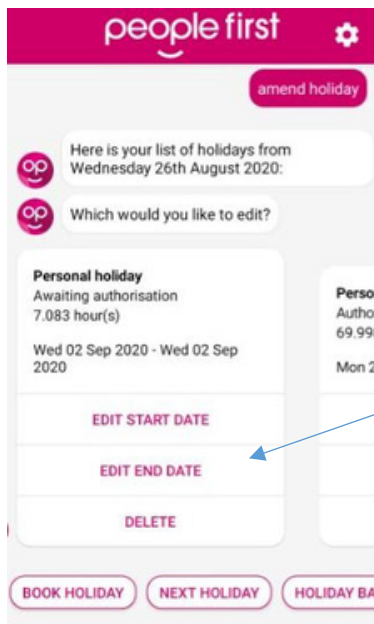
people first

amend holiday

Here is your list of holidays from Wednesday 26th August 2020:

Which would you like to edit?

Personal holiday
Awaiting authorisation
7.083 hour(s)

Wed 02 Sep 2020 - Wed 02 Sep 2020

EDIT START DATE

EDIT END DATE

DELETE

Perso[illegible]
Autho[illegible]
69.99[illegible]

Mon 2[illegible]

BOOK HOLIDAY

NEXT HOLIDAY

HOLIDAY BA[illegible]